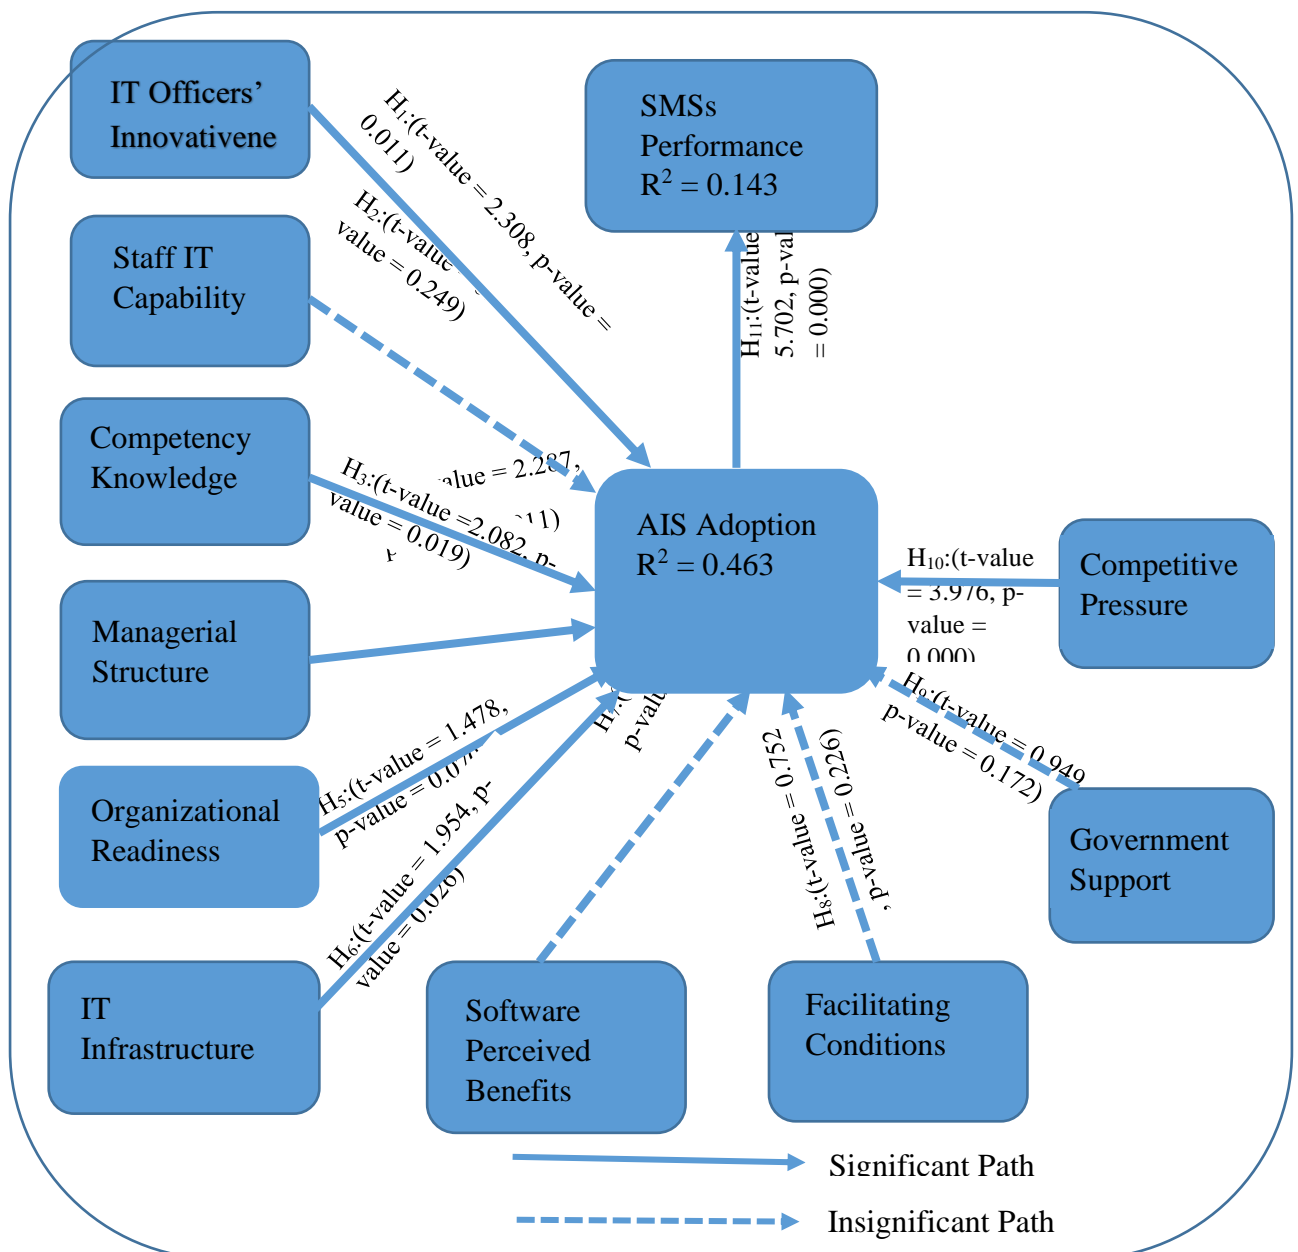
IT Officers' Innovativene

$H_1$:(t-value = 2.308, p-value = 0.011)

SMSs Performance $R^2 = 0.143$

Staff IT Capability

$H_2$:(t-value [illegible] value = 0.249)

$H_{11}$:(t-value 5.702, p-val = 0.000)

Competency Knowledge

$H_3$:(t-value = 2.082, p- value = 0.019)

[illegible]alue = 2.287, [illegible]11)

AIS Adoption $R^2 = 0.463$

$H_{10}$:(t-value = 3.976, p-value = 0.000)

Competitive Pressure

Managerial Structure

$H_5$:(t-value = 1.478, p-value = 0.07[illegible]

$H_7$:([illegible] p-val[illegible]

$H_9$:(t-value = 0.949 p-value = 0.172)

Organizational Readiness

$H_6$:(t-value = 1.954, p- value = 0.026)

$H_8$:(t-value = 0.752 , p-value = 0.226)

Government Support

IT Infrastructure

Software Perceived Benefits

Facilitating Conditions

Significant Path

Insignificant Path